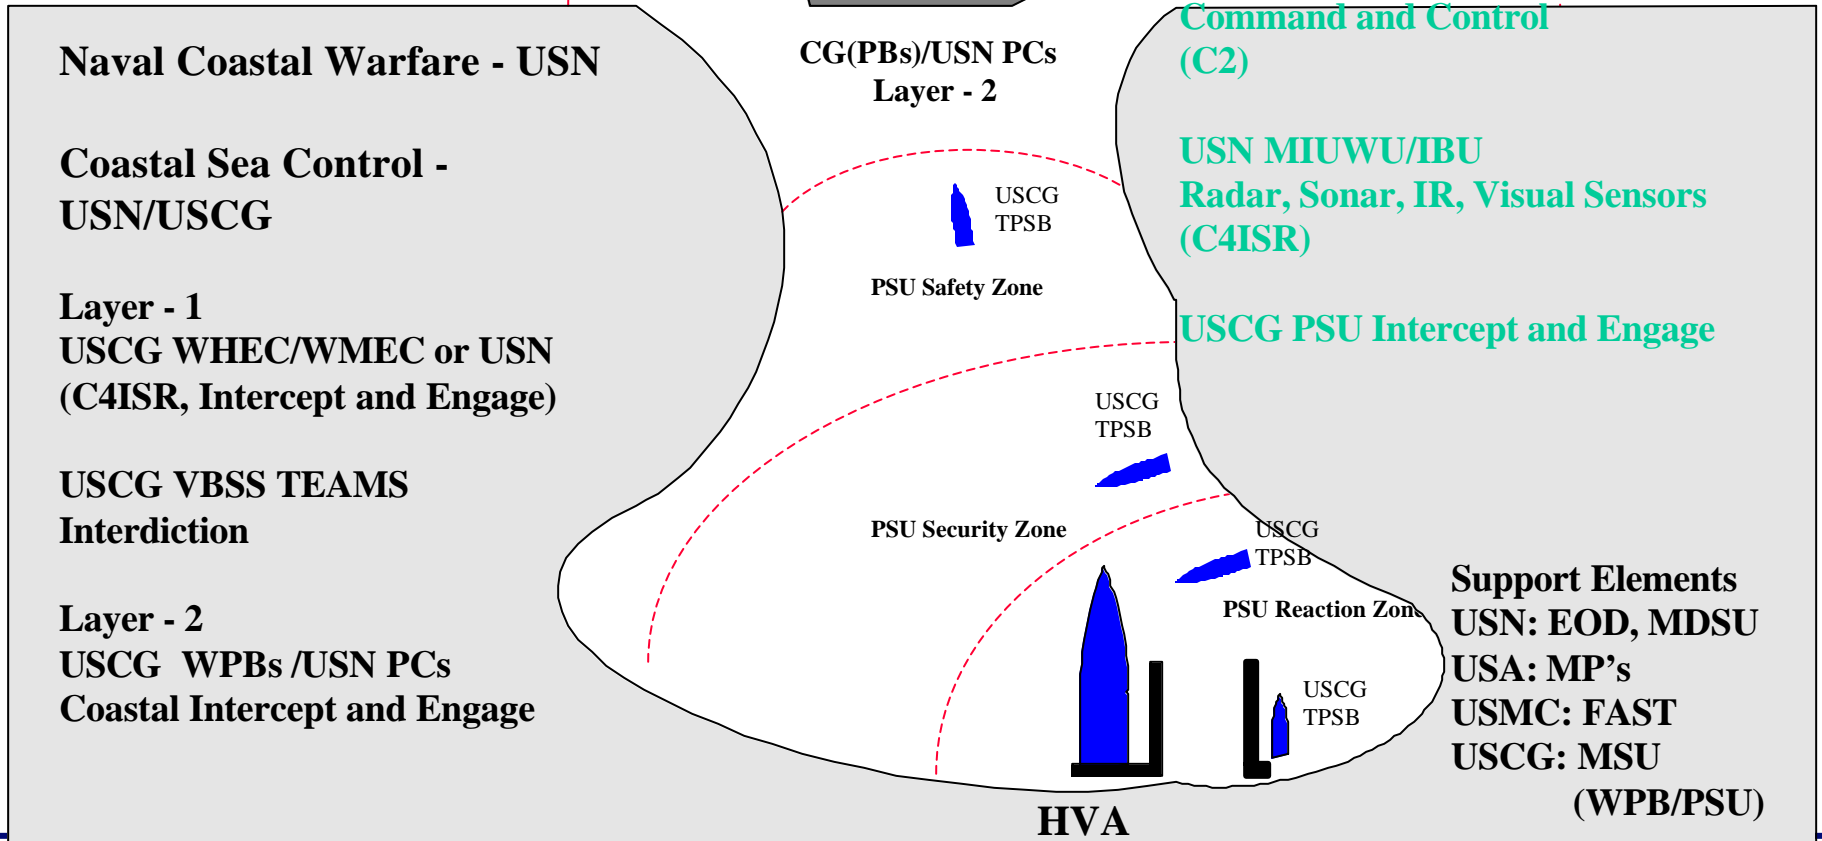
Naval Coastal Warfare - USN

Coastal Sea Control - USN/USCG

Layer - 1
USCG WHEC/WMEC or USN
(C4ISR, Intercept and Engage)

USCG VBSS TEAMS
Interdiction

Layer - 2
USCG WPBs /USN PCs
Coastal Intercept and Engage

CG(PBs)/USN PCs
Layer - 2

USCG
TPSB

PSU Safety Zone

USCG
TPSB

PSU Security Zone

USCG
TPSB

PSU Reaction Zone

USCG
TPSB

HVA

Command and Control
(C2)

USN MIUWU/IBU
Radar, Sonar, IR, Visual Sensors
(C4ISR)

USCG PSU Intercept and Engage

Support Elements
USN: EOD, MDSU
USA: MP's
USMC: FAST
USCG: MSU
(WPB/PSU)